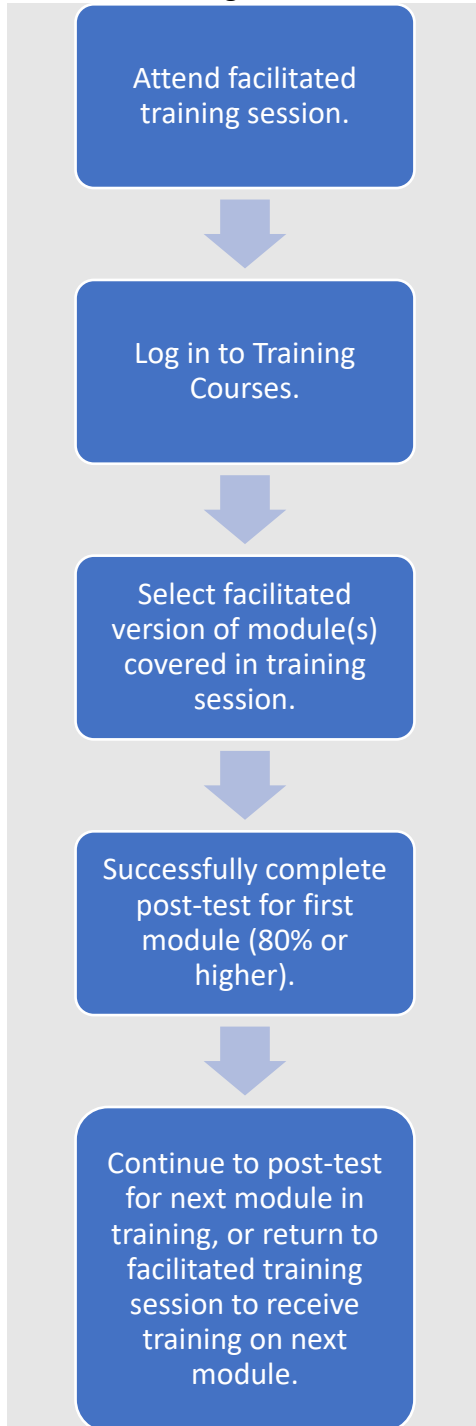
Attend facilitated training session.

Log in to Training Courses.

Select facilitated version of module(s) covered in training session.

Successfully complete post-test for first module (80% or higher).

Continue to post-test for next module in training, or return to facilitated training session to receive training on next module.